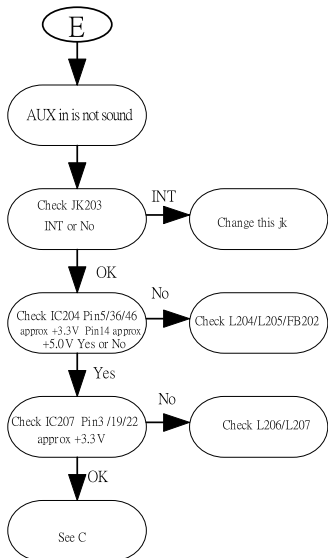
E

AUX in is not sound

Check JK203
INT or No

INT

Change this jk

OK

Check IC204 Pin5/36/46 approx +3.3V Pin14 approx +5.0V Yes or No

No

Check L204/L205/FB202

Yes

Check IC207 Pin3 /19/22 approx +3.3V

No

Check L206/L207

OK

See C